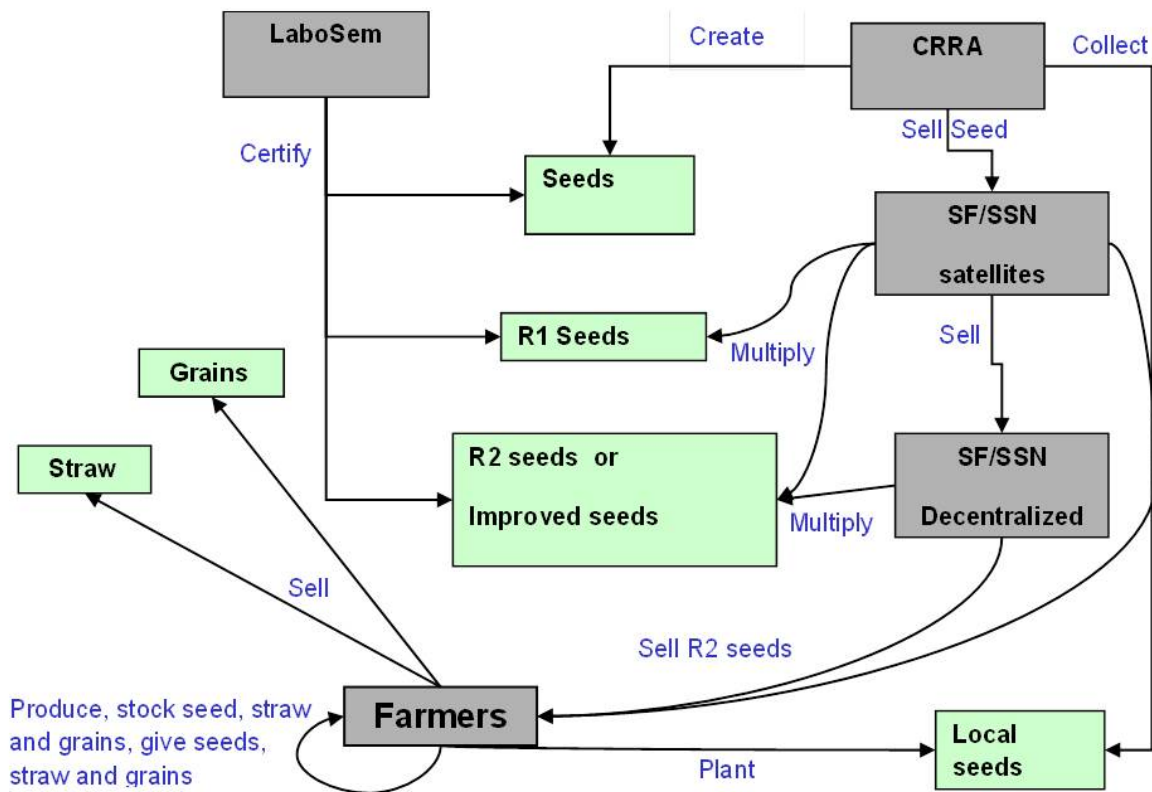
LaboSem

Create

CRRA

Collect

Certify

Sell Seed

Seeds

SF/SSN

satellites

R1 Seeds

Multiply

Sell

Grains

R2 seeds or

Improved seeds

SF/SSN

Decentralized

Straw

Multiply

Sell

Sell R2 seeds

Produce, stock seed, straw and grains, give seeds, straw and grains

Farmers

Local seeds

Plant